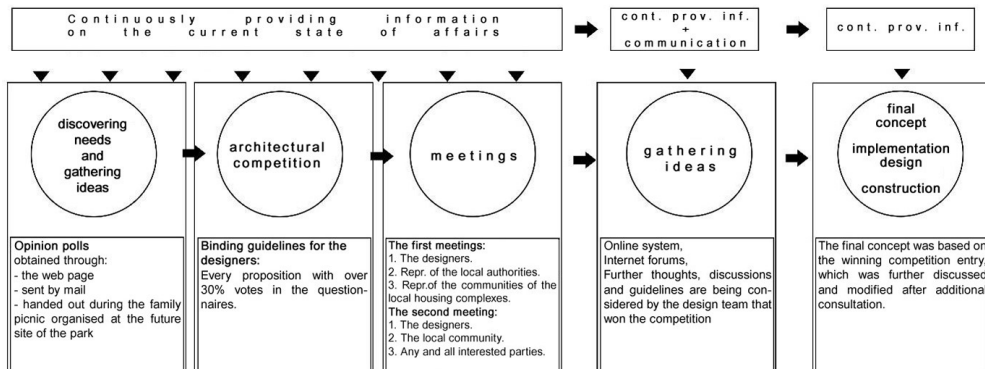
Continuously providing information on the current state of affairs

cont. prov. inf. + communication

cont. prov. inf.

discovering needs and gathering ideas

architectural competition

meetings

gathering ideas

final concept

implementation design

construction

**Opinion polls**
obtained through:
- the web page
- sent by mail
- handed out during the family picnic organised at the future site of the park

**Binding guidelines for the designers:**
Every proposition with over 30% votes in the questionnaires.

**The first meetings:**
1. The designers.
2. Repr. of the local authorities.
3. Repr.of the communities of the local housing complexes.
**The second meeting:**
1. The designers.
2. The local community.
3. Any and all interested parties.

Online system,
Internet forums,
Further thoughts, discussions and guidelines are being considered by the design team that won the competition

The final concept was based on the winning competition entry, which was further discussed and modified after additional consultation.